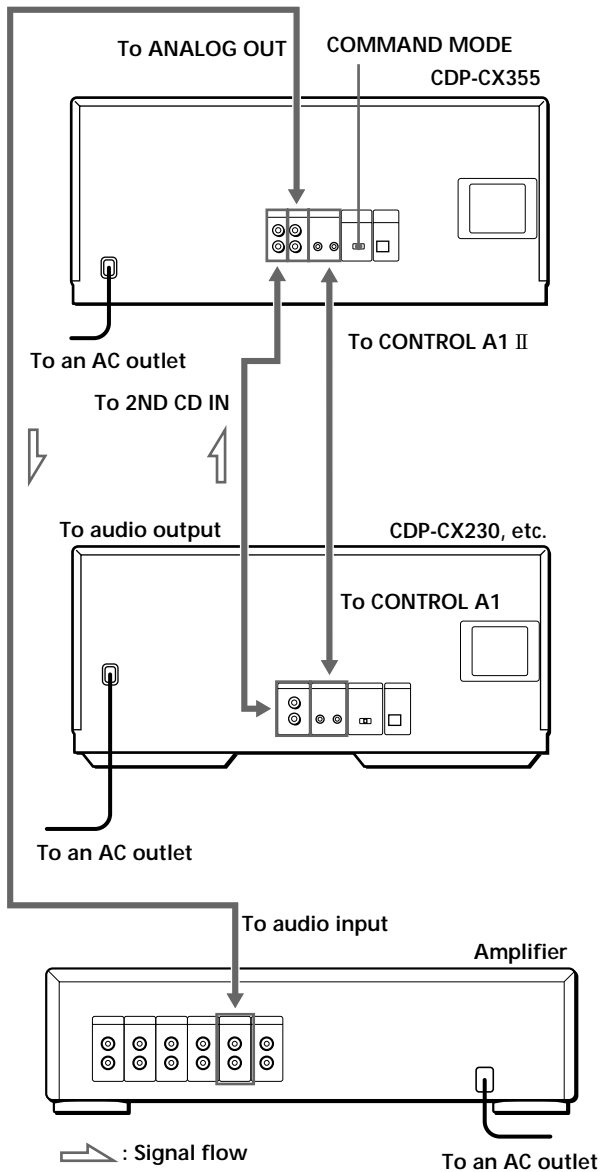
To ANALOG OUT

COMMAND MODE

CDP-CX355

To an AC outlet

To CONTROL A1 II

To 2ND CD IN

To audio output

CDP-CX230, etc.

To CONTROL A1

To an AC outlet

To audio input

Amplifier

: Signal flow

To an AC outlet